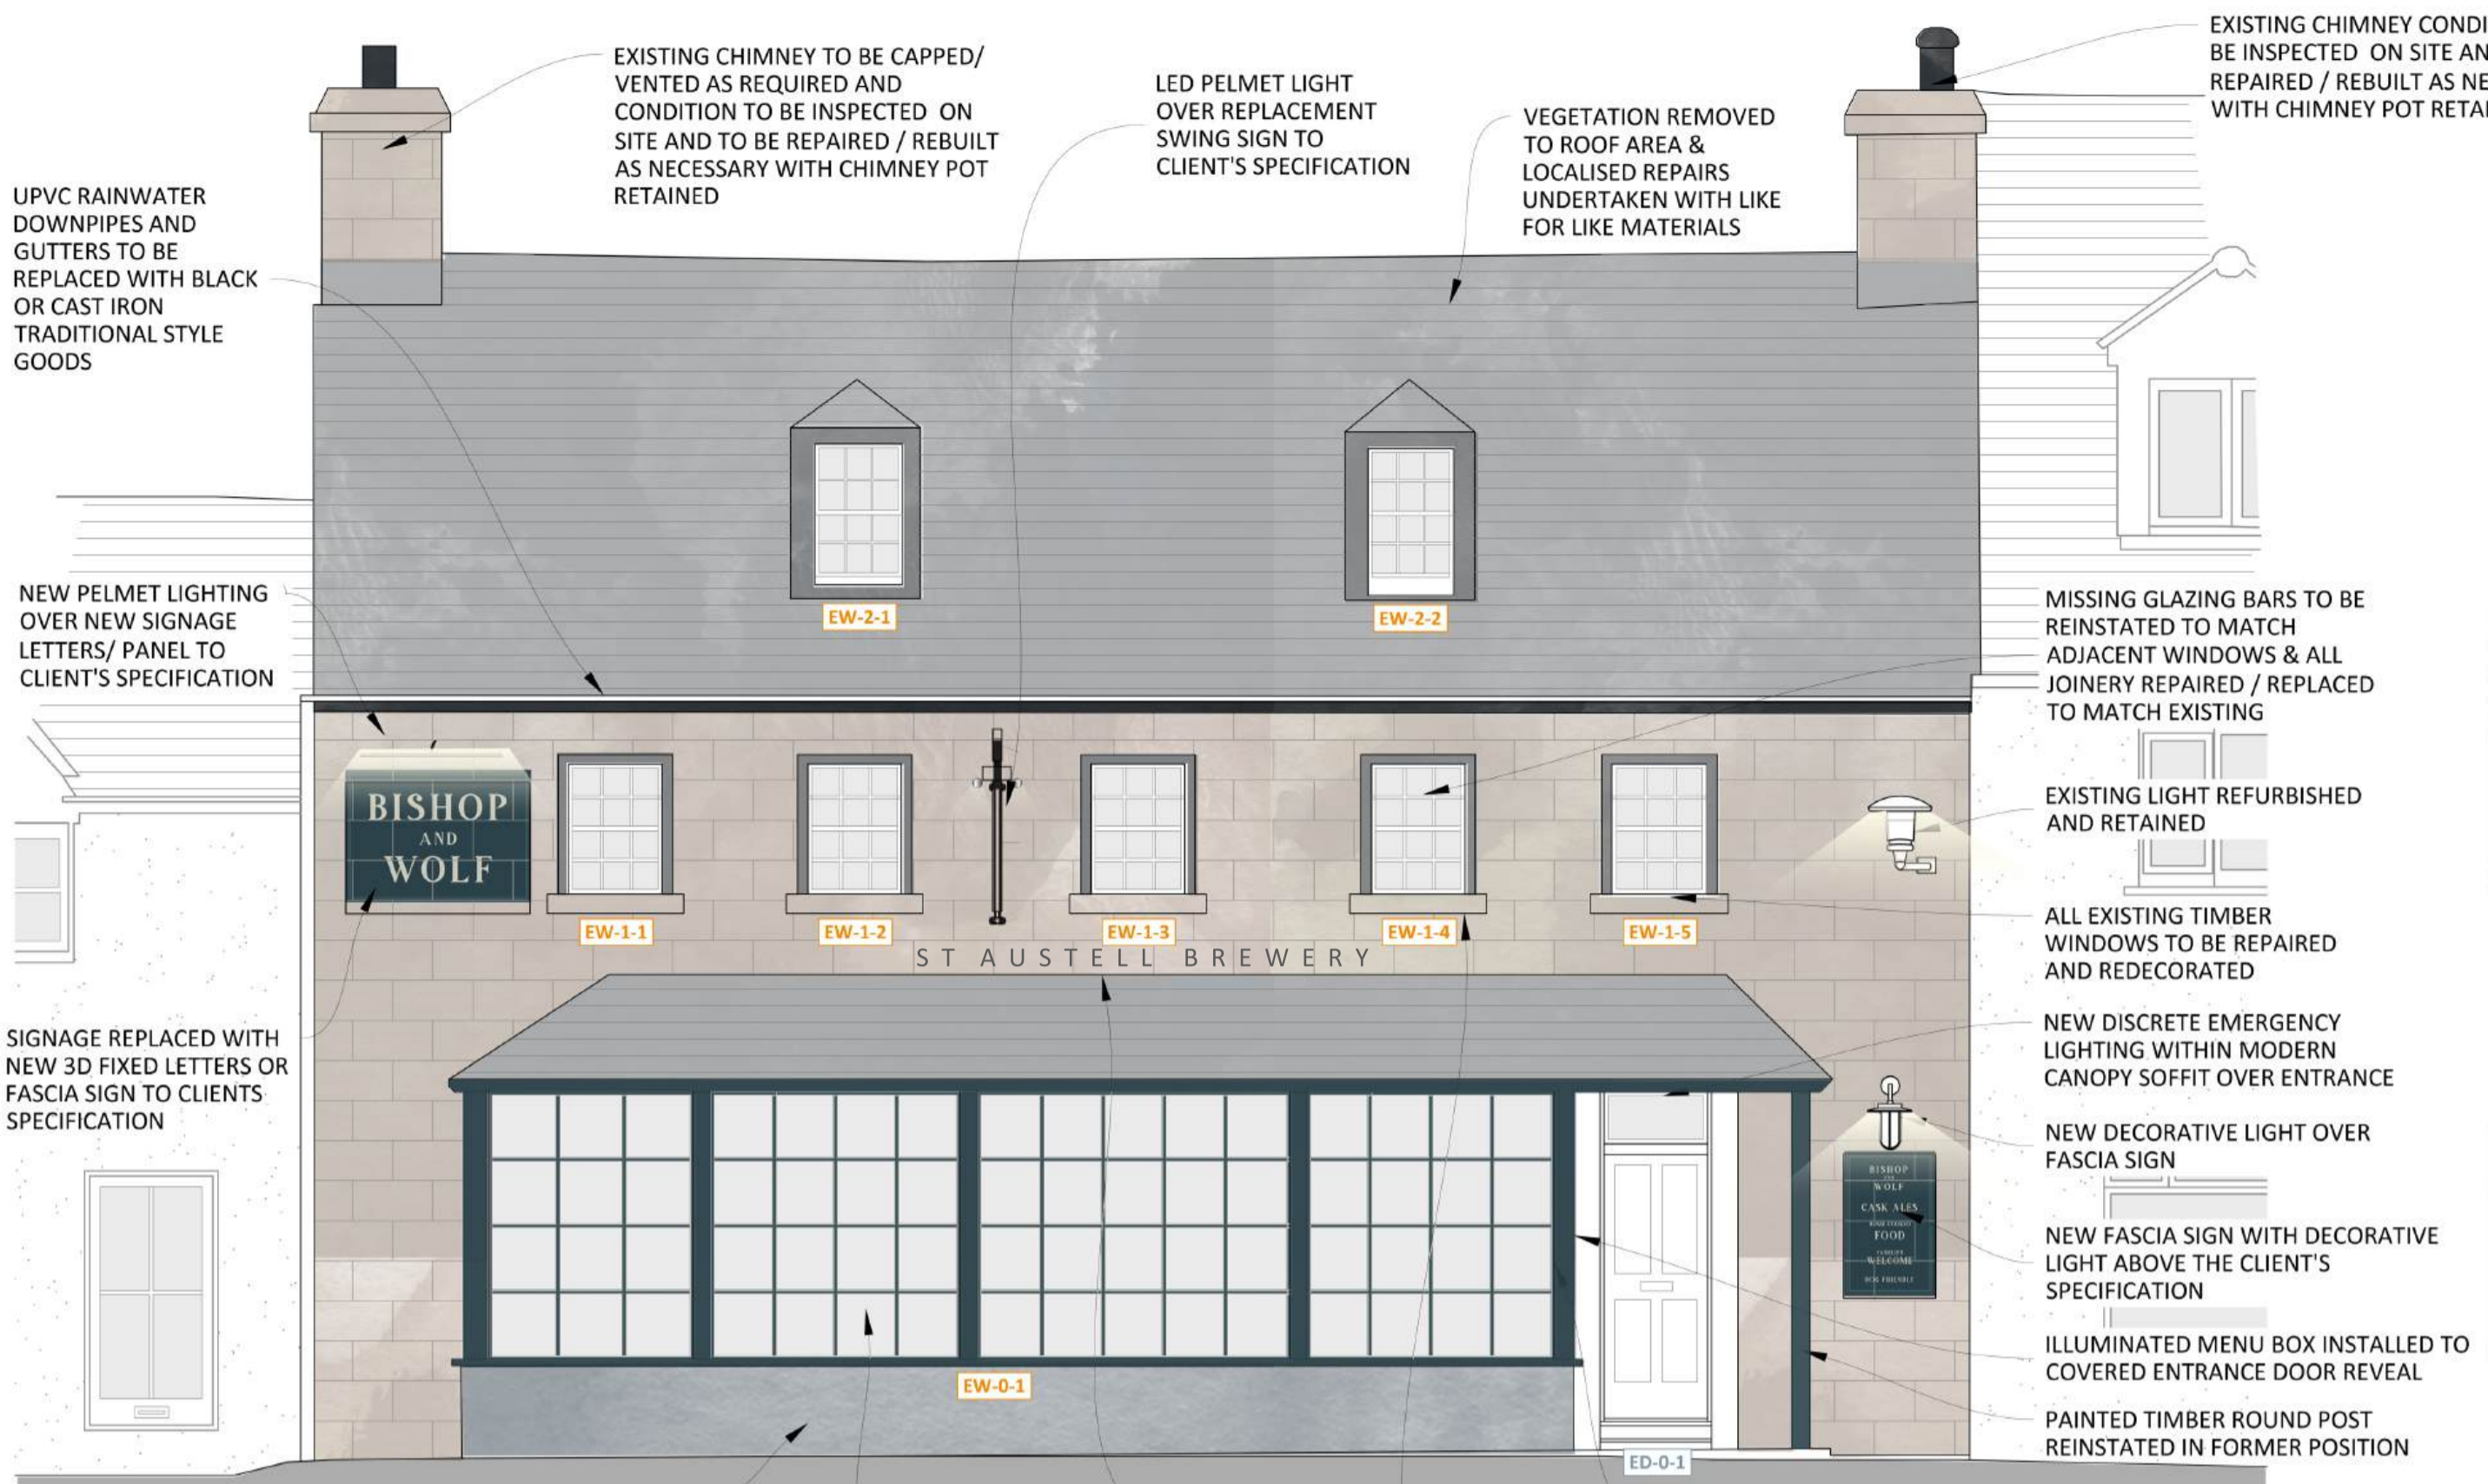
EXISTING CHIMNEY TO BE CAPPED/ VENTED AS REQUIRED AND CONDITION TO BE INSPECTED ON SITE AND TO BE REPAIRED / REBUILT AS NECESSARY WITH CHIMNEY POT RETAINED

LED PELMET LIGHT OVER REPLACEMENT SWING SIGN TO CLIENT'S SPECIFICATION

VEGETATION REMOVED TO ROOF AREA & LOCALISED REPAIRS UNDERTAKEN WITH LIKE FOR LIKE MATERIALS

EXISTING CHIMNEY CONDI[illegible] BE INSPECTED ON SITE AN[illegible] REPAIRED / REBUILT AS NE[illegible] WITH CHIMNEY POT RETA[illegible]

UPVC RAINWATER DOWNPIPES AND GUTTERS TO BE REPLACED WITH BLACK OR CAST IRON TRADITIONAL STYLE GOODS

EW-2-1

EW-2-2

NEW PELMET LIGHTING OVER NEW SIGNAGE LETTERS/ PANEL TO CLIENT'S SPECIFICATION

MISSING GLAZING BARS TO BE REINSTATED TO MATCH ADJACENT WINDOWS & ALL JOINERY REPAIRED / REPLACED TO MATCH EXISTING

BISHOP AND WOLF

EXISTING LIGHT REFURBISHED AND RETAINED

EW-1-1

EW-1-2

EW-1-3

EW-1-4

EW-1-5

ALL EXISTING TIMBER WINDOWS TO BE REPAIRED AND REDECORATED

ST AUSTELL BREWERY

SIGNAGE REPLACED WITH NEW 3D FIXED LETTERS OR FASCIA SIGN TO CLIENTS SPECIFICATION

NEW DISCRETE EMERGENCY LIGHTING WITHIN MODERN CANOPY SOFFIT OVER ENTRANCE

NEW DECORATIVE LIGHT OVER FASCIA SIGN

BISHOP WOLF CASK ALES FOOD WELCOME

NEW FASCIA SIGN WITH DECORATIVE LIGHT ABOVE THE CLIENT'S SPECIFICATION

ILLUMINATED MENU BOX INSTALLED TO COVERED ENTRANCE DOOR REVEAL

EW-0-1

PAINTED TIMBER ROUND POST REINSTATED IN FORMER POSITION

ED-0-1